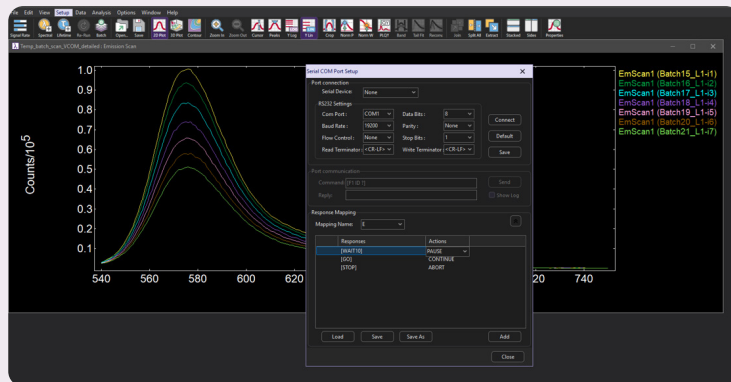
ile Edit View Setup Data Analysis Options Window Help

Signal Rate Spectral Lifetime Re-Run Batch Open Save 2D Plot 2D Plot Contour Zoom In Zoom Out Cursor Peaks Y Log Y Lin Crop Norm P Norm W PLQY Band Sel Pk Review Join Split All Extract Stacked Sides Properties

Temp_batch_scan_VCOM_detailed - Emission Scan

Counts/$10^5$

1.0
0.9
0.8
0.7
0.6
0.5
0.4
0.3
0.2
0.1

540 560 580 600 620 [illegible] 720 740

EmScan1 (Batch15_L1-i1)
EmScan1 (Batch16_L1-i2)
EmScan1 (Batch17_L1-i3)
EmScan1 (Batch18_L1-i4)
EmScan1 (Batch19_L1-i5)
EmScan1 (Batch20_L1-i6)
EmScan1 (Batch21_L1-i7)

Serial COM Port Setup

Port connection
Serial Device: None
RS232 Settings
Com Port: COM1
Data Bits: 8
Baud Rate: 19200
Parity: None
Flow Control: None
Stop Bits: 1
Read Terminator: <CR-LF>
Write Terminator: <CR-LF>
Connect
Default
Save

Port communication
Command: [F1@1]
Send
Reply:
Show Log

Response Mapping
Mapping Name: E

| Responses | Actions |
|---|---|
| [WAIT10] | PAUSE |
| [GO] | CONTINUE |
| [STOP] | ABORT |

Load Save Save As Add

Close